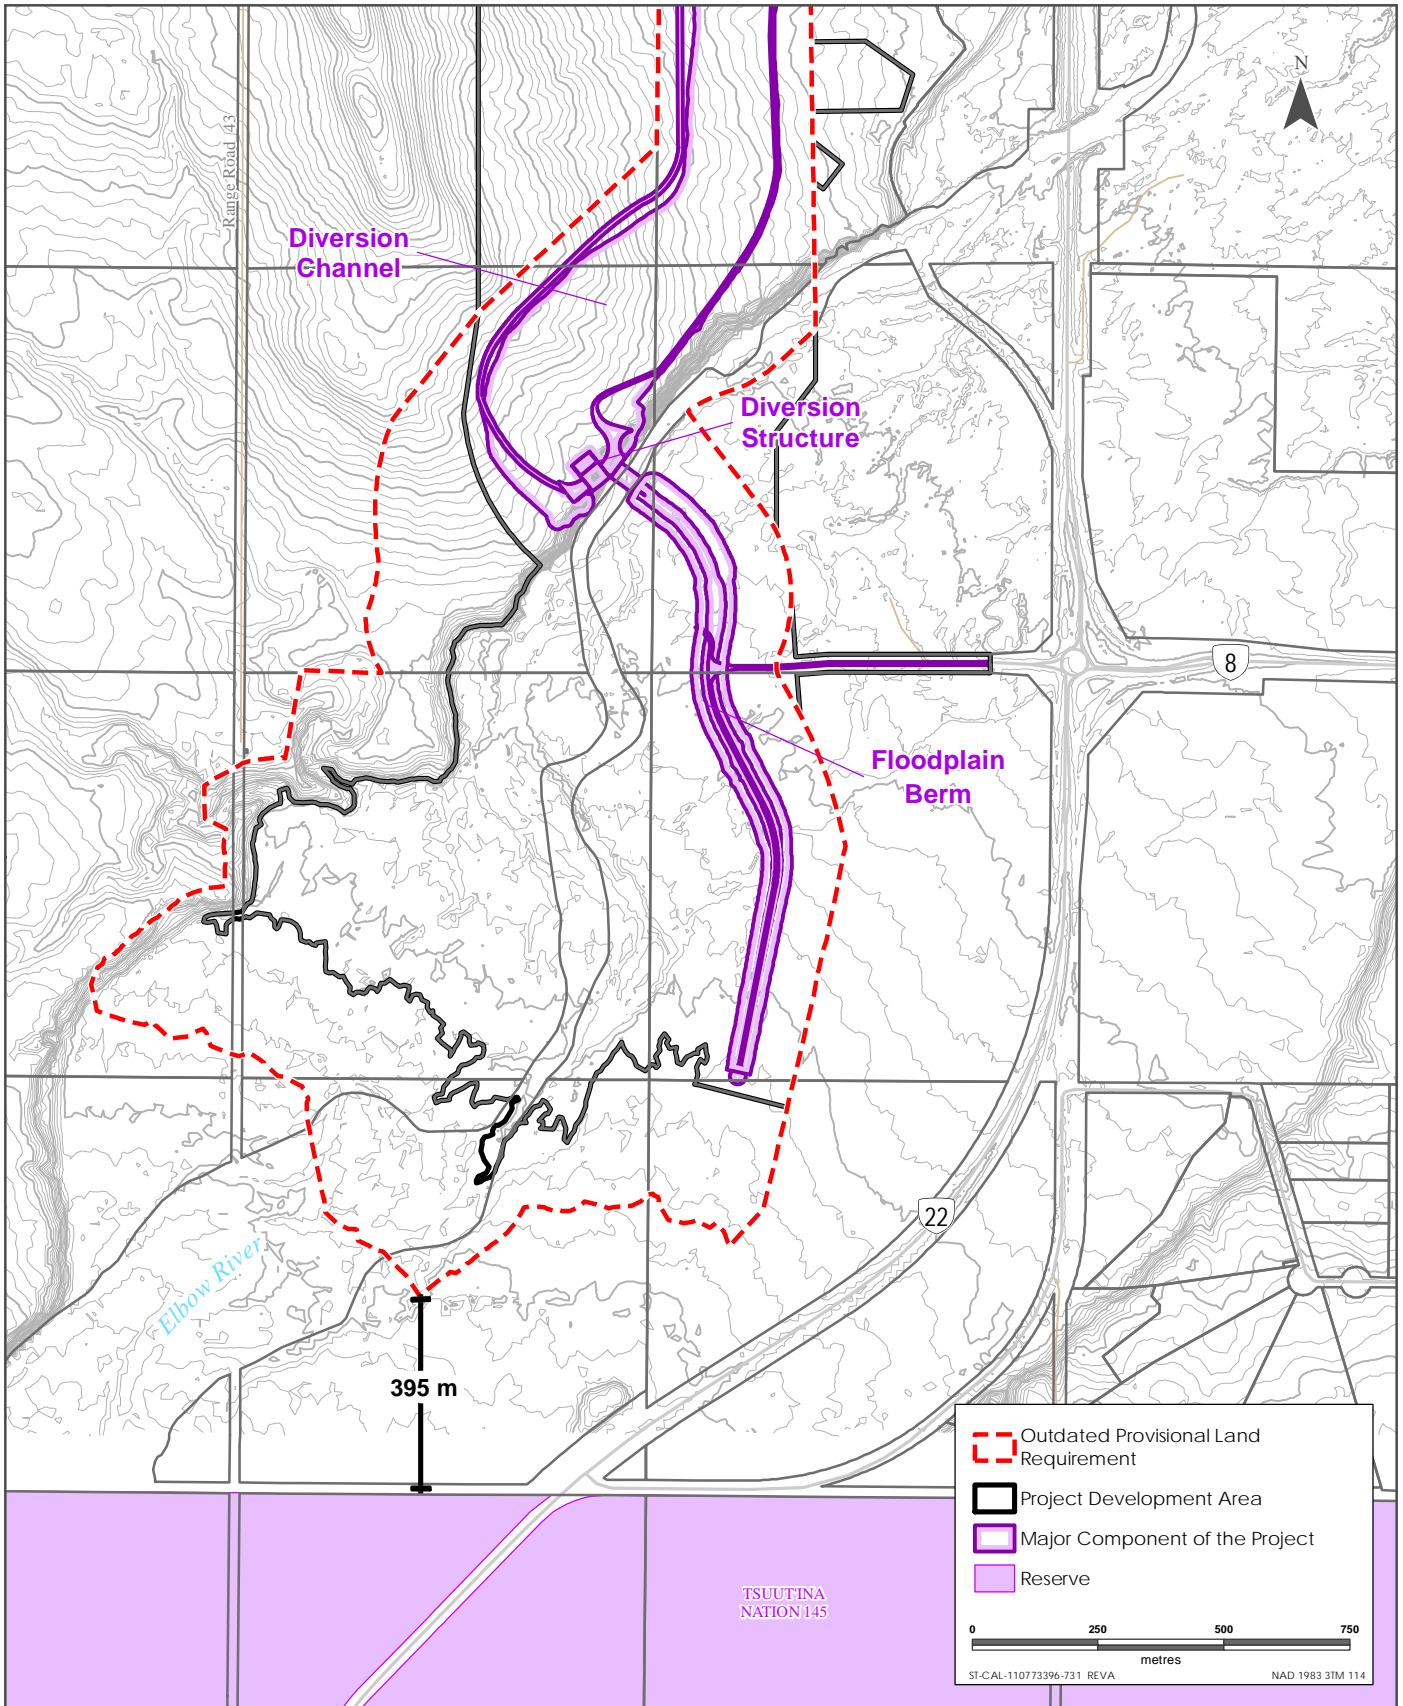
N

Range Road 43

Diversion Channel

Diversion Structure

8

Floodplain Berm

Elbow River

22

395 m

TSUUT'INA NATION 145

Outdated Provisional Land Requirement
Project Development Area
Major Component of the Project
Reserve

0 250 500 750
metres

ST-CAL-110773396-731 REVA
NAD 1983 3TM 114